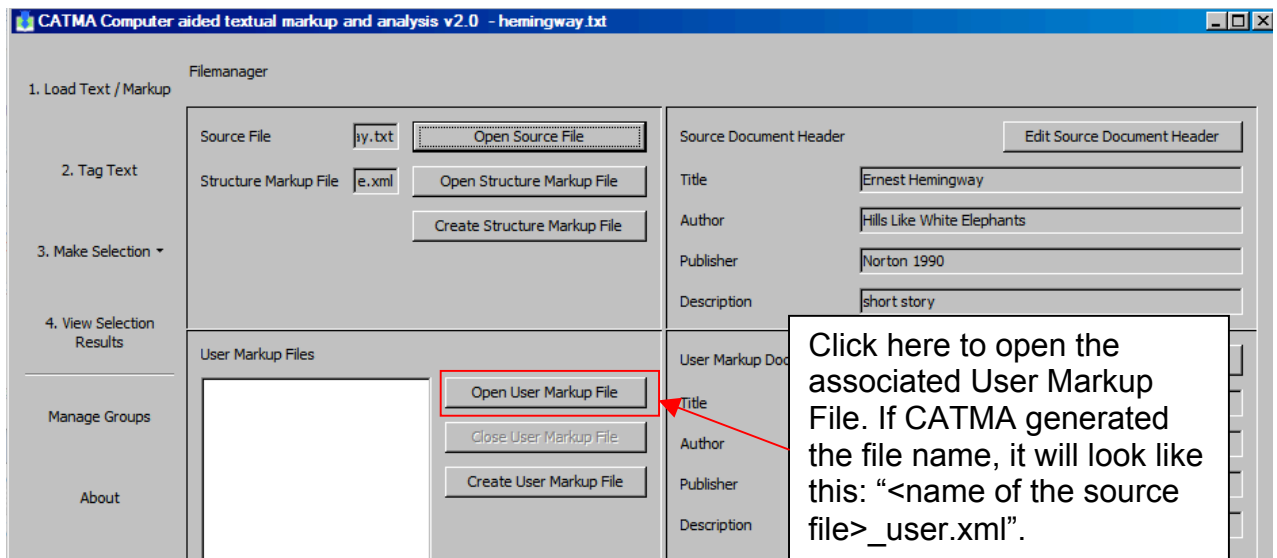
CATMA Computer aided textual markup and analysis v2.0 - hemingway.txt

1. Load Text / Markup

2. Tag Text

3. Make Selection

4. View Selection Results

Manage Groups

About

Filemanager

Source File ay.txt Open Source File

Structure Markup File e.xml Open Structure Markup File

Create Structure Markup File

Source Document Header

Edit Source Document Header

Title Ernest Hemingway

Author Hills Like White Elephants

Publisher Norton 1990

Description short story

User Markup Files

Open User Markup File

Close User Markup File

Create User Markup File

User Markup Doc

Title

Author

Publisher

Description

Click here to open the associated User Markup File. If CATMA generated the file name, it will look like this: "<name of the source file>_user.xml".